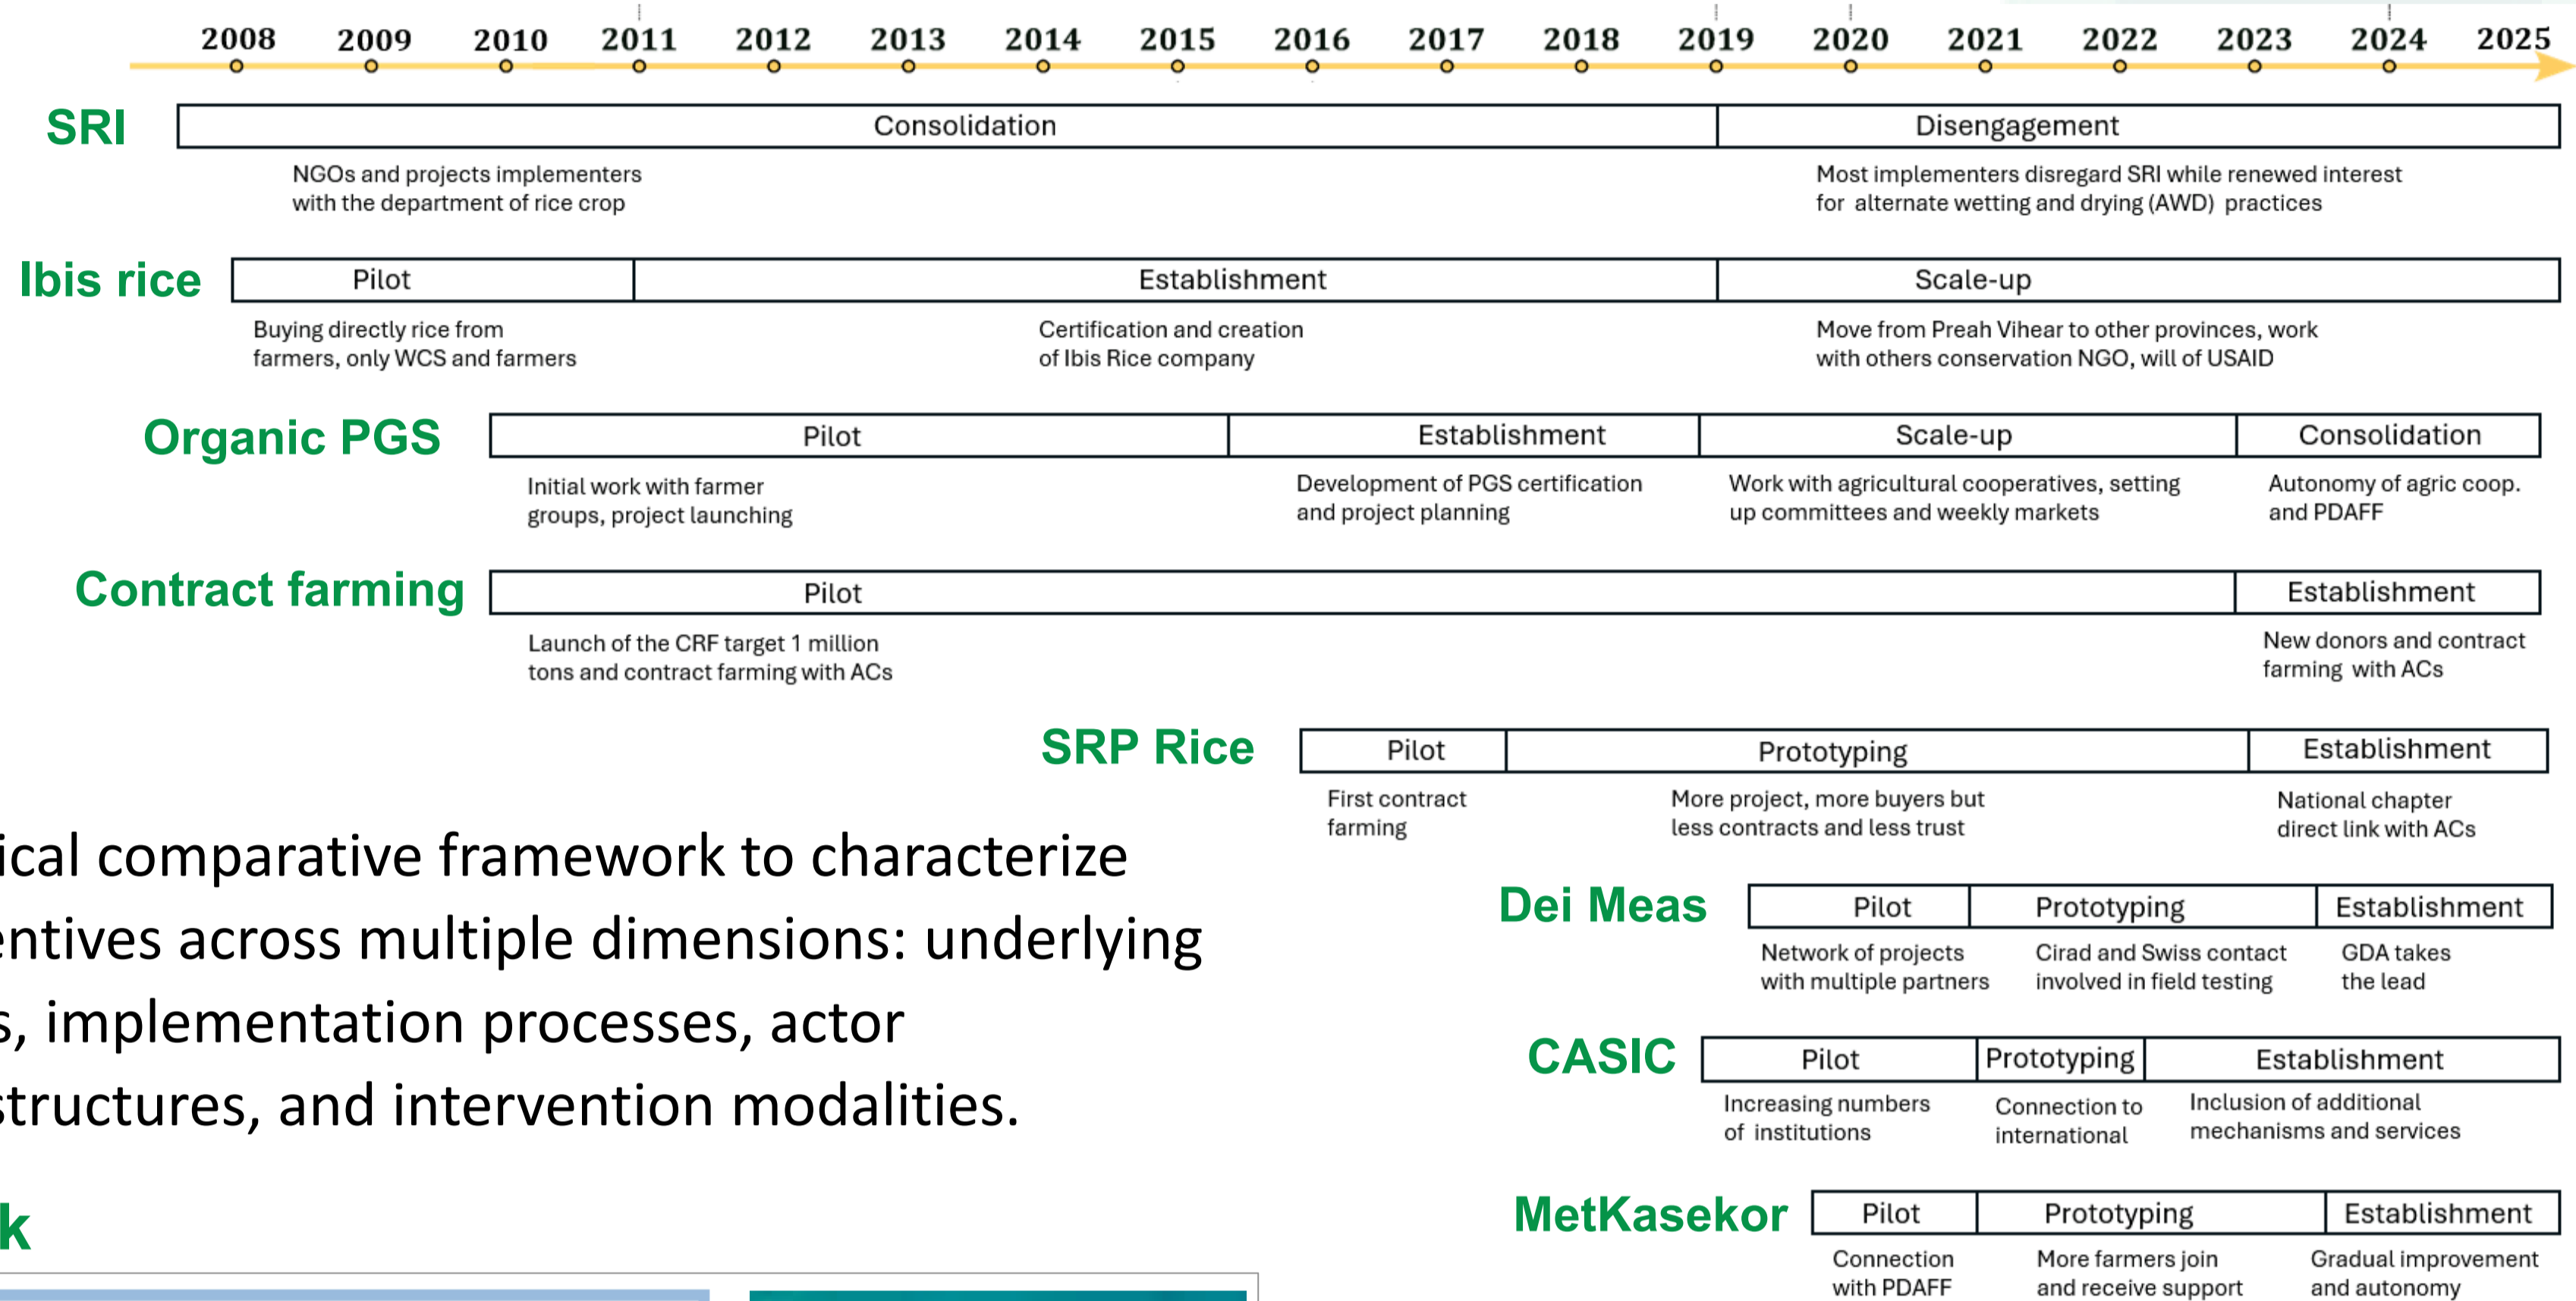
2008 2009 2010 2011 2012 2013 2014 2015 2016 2017 2018 2019 2020 2021 2022 2023 2024 2025

SRI

Consolidation

Disengagement

NGOs and projects implementers with the department of rice crop

Most implementers disregard SRI while renewed interest for alternate wetting and drying (AWD) practices

Ibis rice

Pilot

Establishment

Scale-up

Buying directly rice from farmers, only WCS and farmers

Certification and creation of Ibis Rice company

Move from Preah Vihear to other provinces, work with others conservation NGO, will of USAID

Organic PGS

Pilot

Establishment

Scale-up

Consolidation

Initial work with farmer groups, project launching

Development of PGS certification and project planning

Work with agricultural cooperatives, setting up committees and weekly markets

Autonomy of agric coop. and PDAFF

Contract farming

Pilot

Establishment

Launch of the CRF target 1 million tons and contract farming with ACs

New donors and contract farming with ACs

SRP Rice

Pilot

Prototyping

Establishment

First contract farming

More project, more buyers but less contracts and less trust

National chapter direct link with ACs

ical comparative framework to characterize entives across multiple dimensions: underlying s, implementation processes, actor structures, and intervention modalities.

Dei Meas

Pilot

Prototyping

Establishment

Network of projects with multiple partners

Cirad and Swiss contact involved in field testing

GDA takes the lead

CASIC

Pilot

Prototyping

Establishment

Increasing numbers of institutions

Connection to international

Inclusion of additional mechanisms and services

k

MetKasekor

Pilot

Prototyping

Establishment

Connection with PDAFF

More farmers join and receive support

Gradual improvement and autonomy